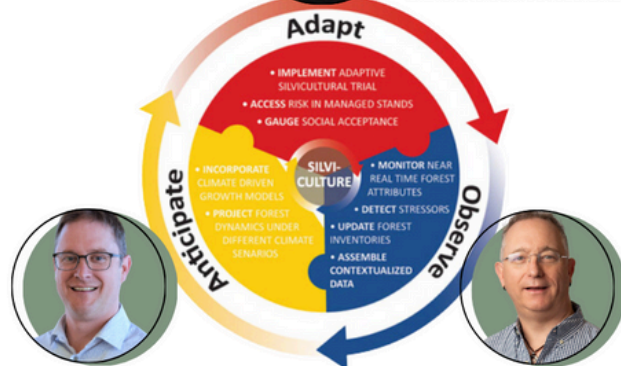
Adapt

• IMPLEMENT ADAPTIVE SILVICULTURAL TRIAL
• ACCESS RISK IN MANAGED STANDS
• GAUGE SOCIAL ACCEPTANCE

SILVI-CULTURE

• INCORPORATE CLIMATE DRIVEN GROWTH MODELS
• PROJECT FOREST DYNAMICS UNDER DIFFERENT CLIMATE SENARIOS

• MONITOR NEAR REAL TIME FOREST ATTRIBUTES
• DETECT STRESSORS
• UPDATE FOREST INVENTORIES
• ASSEMBLE CONTEXTUALIZED DATA

Anticipate

Observe